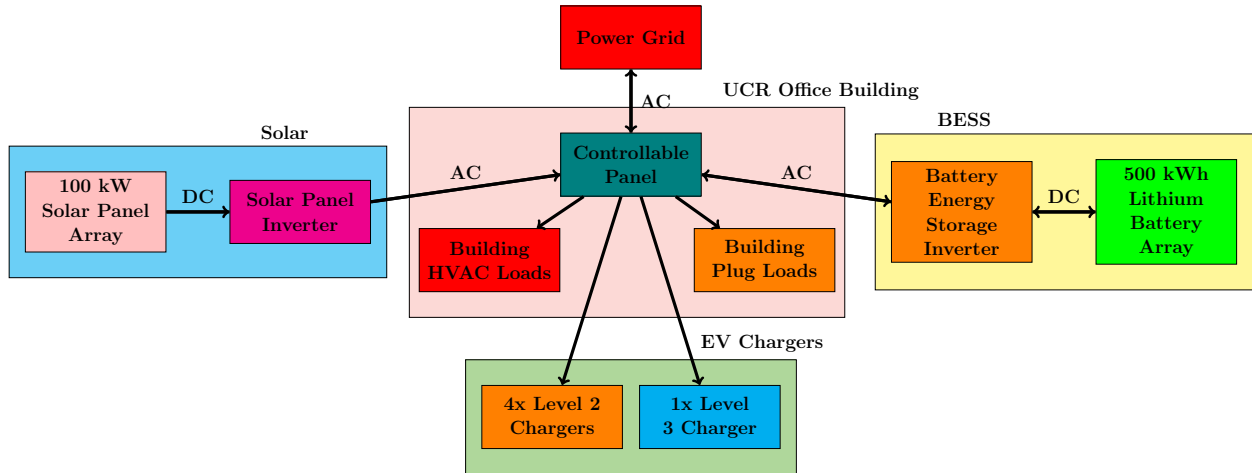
Power Grid

AC

UCR Office Building

Solar

100 kW Solar Panel Array

DC

Solar Panel Inverter

AC

Controllable Panel

AC

BESS

Battery Energy Storage Inverter

DC

500 kWh Lithium Battery Array

Building HVAC Loads

Building Plug Loads

EV Chargers

4x Level 2 Chargers

1x Level 3 Charger